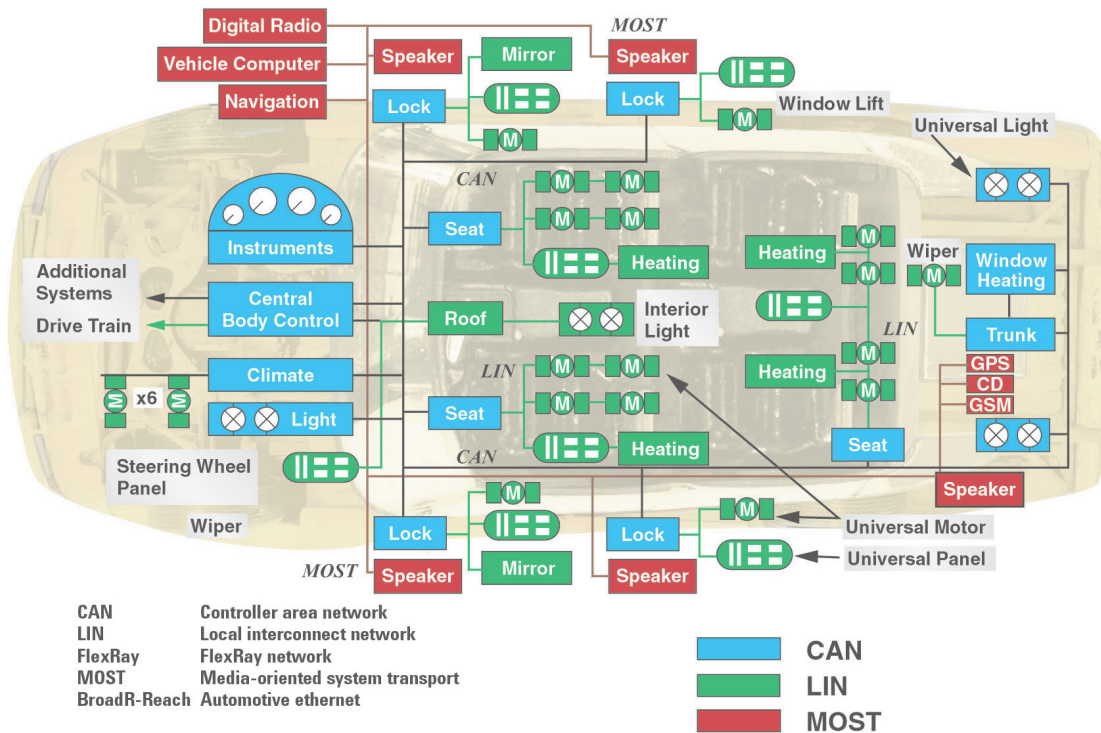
Digital Radio
Vehicle Computer
Navigation
Speaker
Mirror
MOST
Speaker
Lock
Lock
M
Window Lift
M
Universal Light
CAN
M M
M M
Seat
Instruments
Heating
Heating
M
M
Wiper
M
Window Heating
Additional Systems
Drive Train
Central Body Control
Roof
Interior Light
LIN
Trunk
Climate
LIN
M M
M M
M
M
Heating
GPS
CD
GSM
x6
M
M
Light
Seat
Seat
Heating
Steering Wheel Panel
CAN
Speaker
Wiper
M
M
Universal Motor
Lock
Lock
Universal Panel
MOST
Speaker
Mirror
Speaker

| CAN | Controller area network |
|---|---|
| LIN | Local interconnect network |
| FlexRay | FlexRay network |
| MOST | Media-oriented system transport |
| BroadR-Reach | Automotive ethernet |

CAN
LIN
MOST